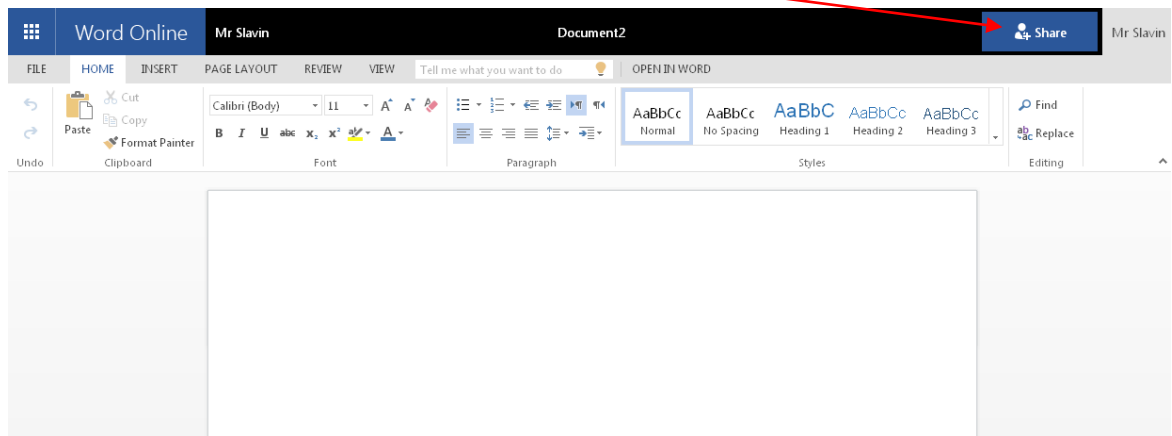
Word Online Mr Slavin Document2 Share Mr Slavin

FILE HOME INSERT PAGE LAYOUT REVIEW VIEW Tell me what you want to do OPEN IN WORD

Undo

Paste Cut Copy Format Painter
Clipboard

Calibri (Body) 11 A A
B I U abc $x_2$ $x^2$ A
Font

Paragraph

AaBbCc Normal
AaBbCc No Spacing
AaBbC Heading 1
AaBbCc Heading 2
AaBbCc Heading 3
Styles

Find
Replace
Editing